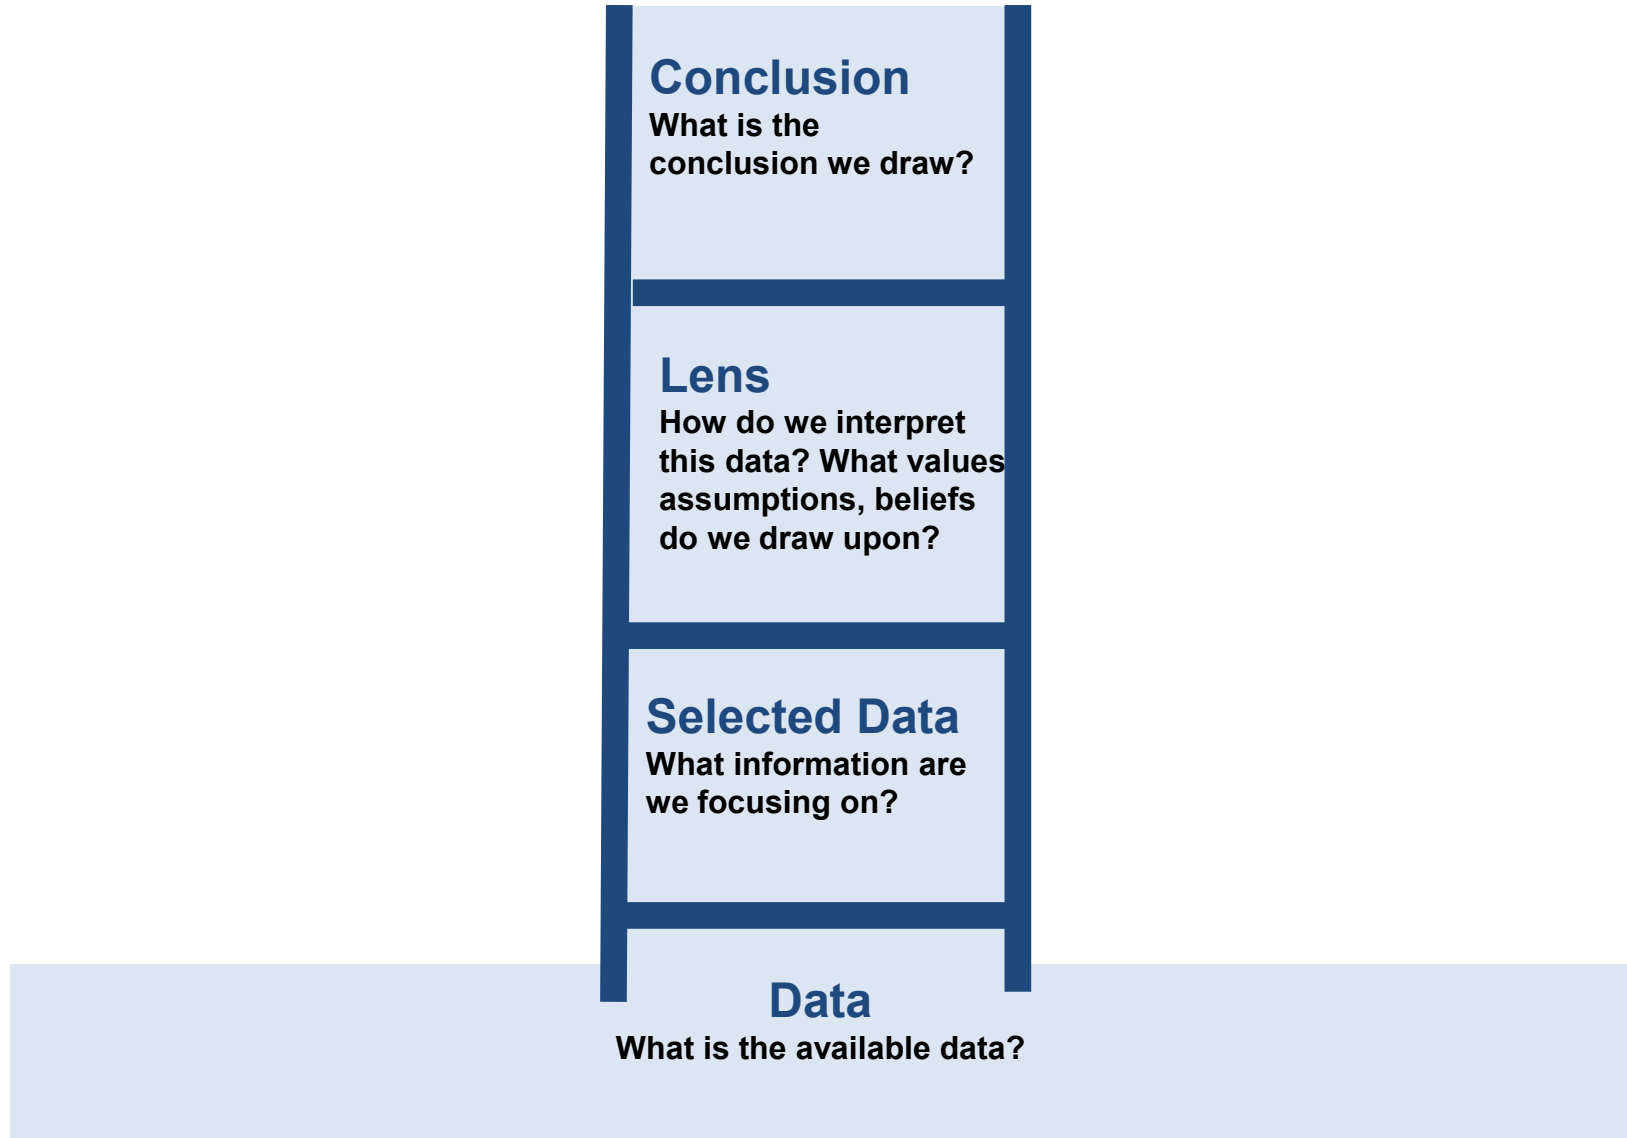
Conclusion
What is the conclusion we draw?

Lens
How do we interpret this data? What values assumptions, beliefs do we draw upon?

Selected Data
What information are we focusing on?

Data
What is the available data?